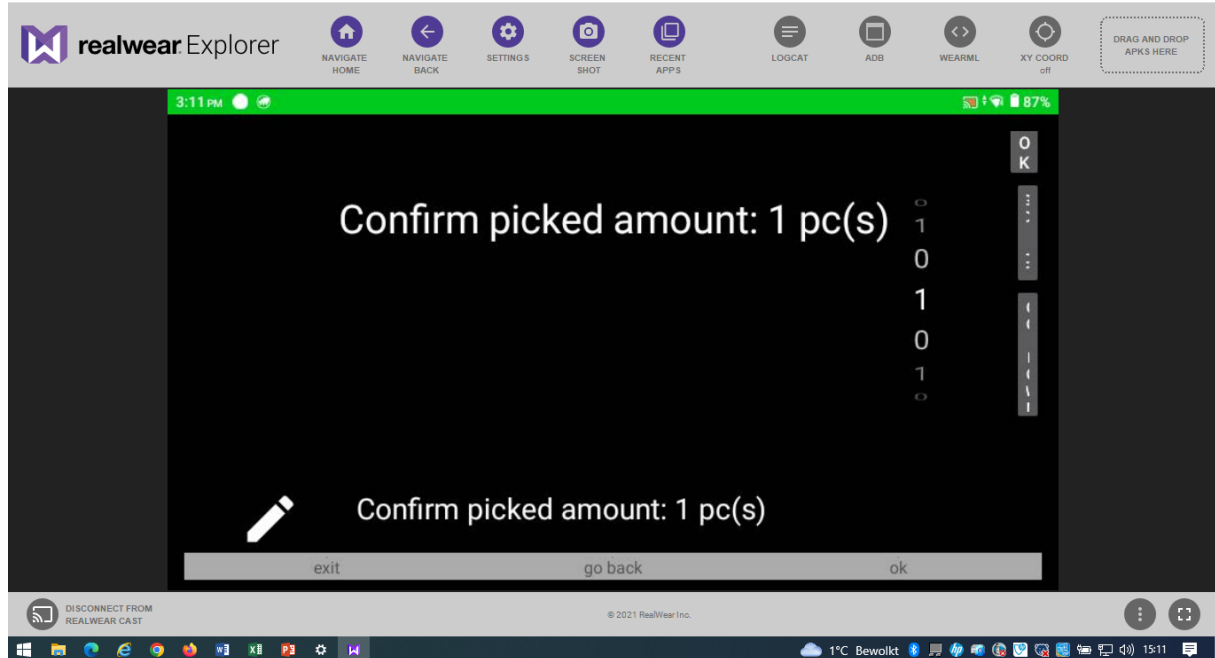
realwear Explorer

NAVIGATE HOME
NAVIGATE BACK
SETTINGS
SCREEN SHOT
RECENT APPS
LOGCAT
ADB
WEARML
XY COORD off
DRAG AND DROP APKS HERE

3:11 PM
87%

OK

Confirm picked amount: 1 pc(s)

0
1
0
1
0
1
0

Confirm picked amount: 1 pc(s)

exit
go back
ok

DISCONNECT FROM REALWEAR CAST

© 2021 RealWear Inc.

1°C Bewolkt
15:11